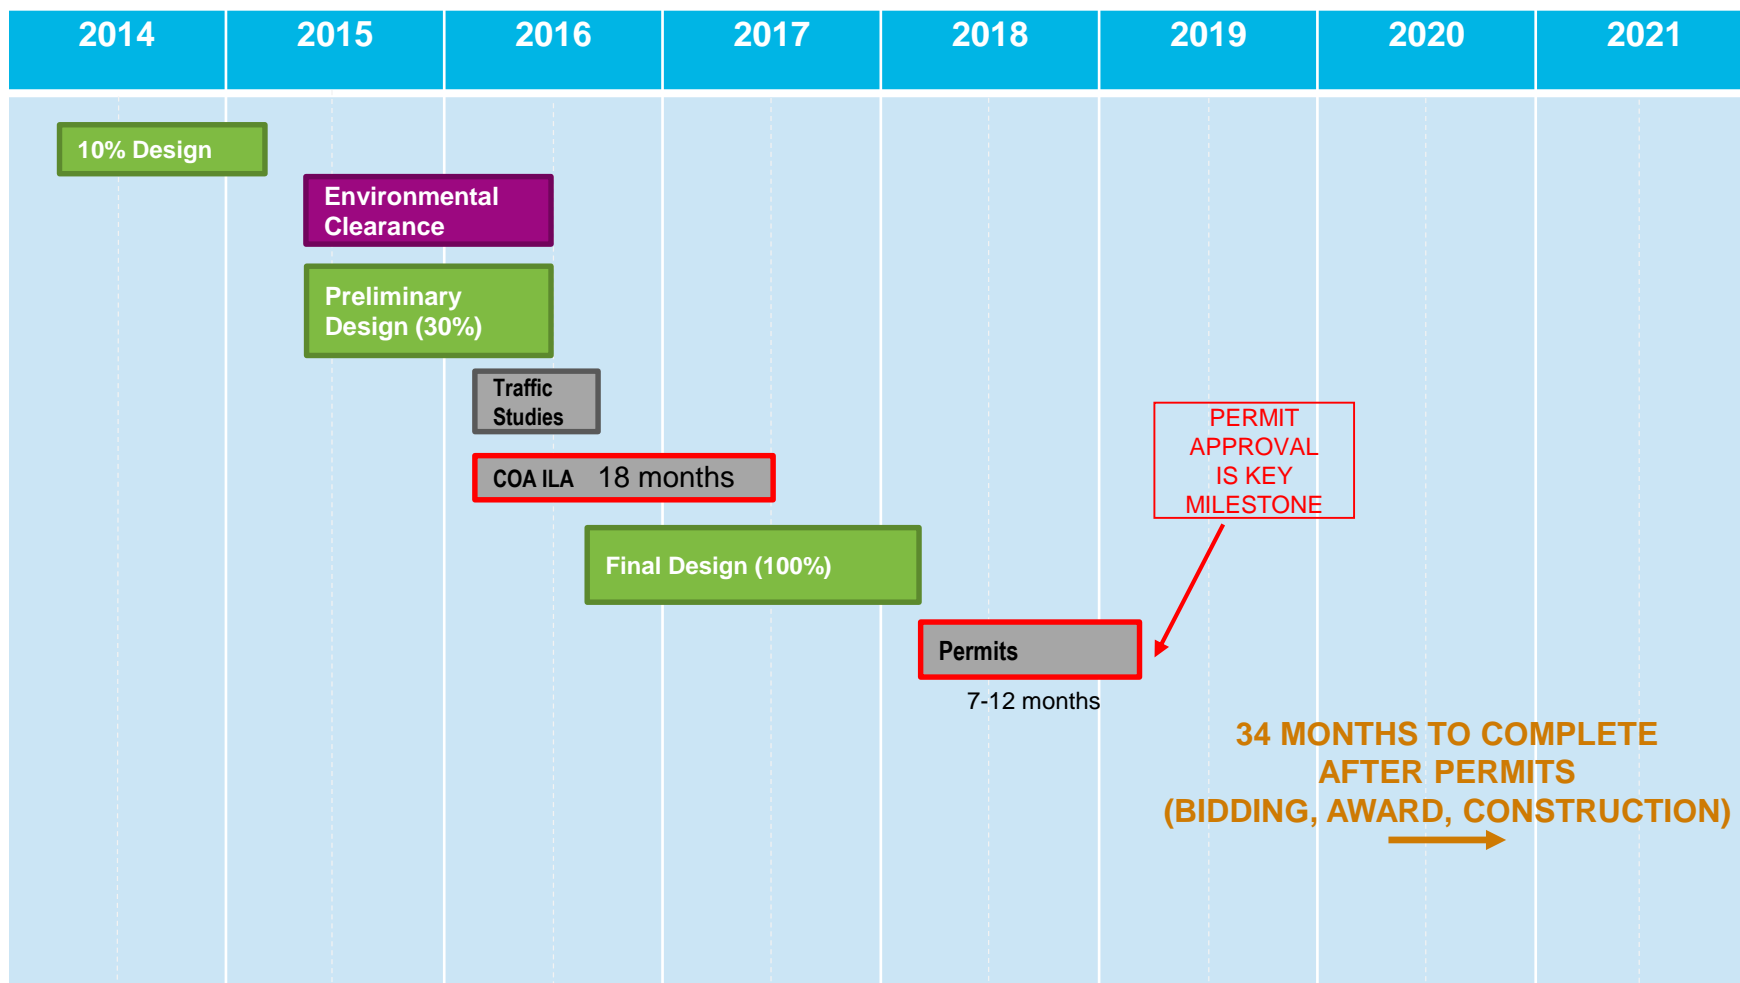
| 2014 | 2015 | 2016 | 2017 | 2018 | 2019 | 2020 | 2021 |
|---|---|---|---|---|---|---|---|

10% Design

Environmental Clearance

Preliminary Design (30%)

Traffic Studies

COA ILA 18 months

Final Design (100%)

PERMIT APPROVAL IS KEY MILESTONE

Permits

7-12 months

34 MONTHS TO COMPLETE AFTER PERMITS (BIDDING, AWARD, CONSTRUCTION)